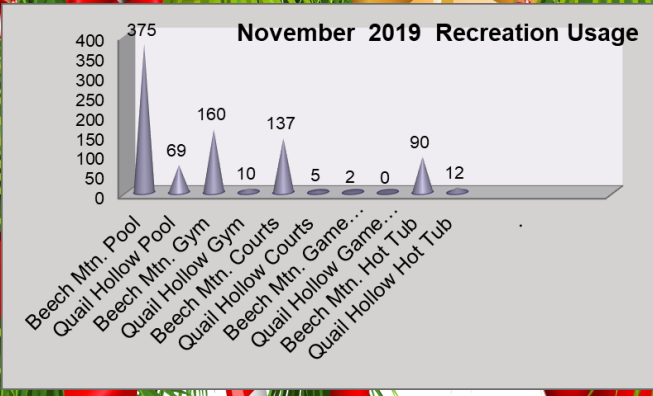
November 2019 Recreation Usage

400
350
300
250
200
150
100
50
0

375
69
160
10
137
5
2
0
90
12

Beech Mtn. Pool
Quail Hollow Pool
Beech Mtn. Gym
Quail Hollow Gym
Beech Mtn. Courts
Quail Hollow Courts
Beech Mtn. Game…
Quail Hollow Game…
Beech Mtn. Hot Tub
Quail Hollow Hot Tub